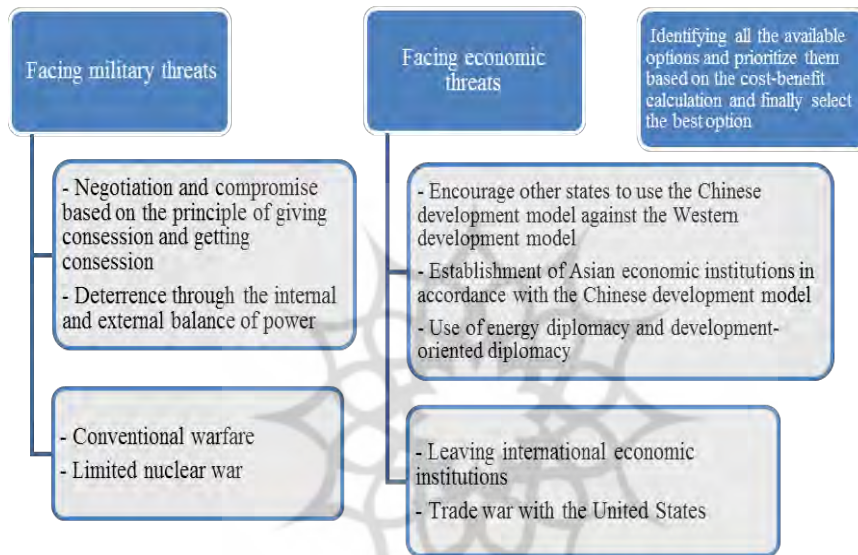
Facing military threats

Facing economic threats

Identifying all the available options and prioritize them based on the cost-benefit calculation and finally select the best option

- Negotiation and compromise based on the principle of giving consession and getting consession

- Deterrence through the internal and external balance of power

- Encourage other states to use the Chinese development model against the Western development model

- Establishment of Asian economic institutions in accordance with the Chinese development model

- Use of energy diplomacy and development-oriented diplomacy

- Conventional warfare

- Limited nuclear war

- Leaving international economic institutions

- Trade war with the United States